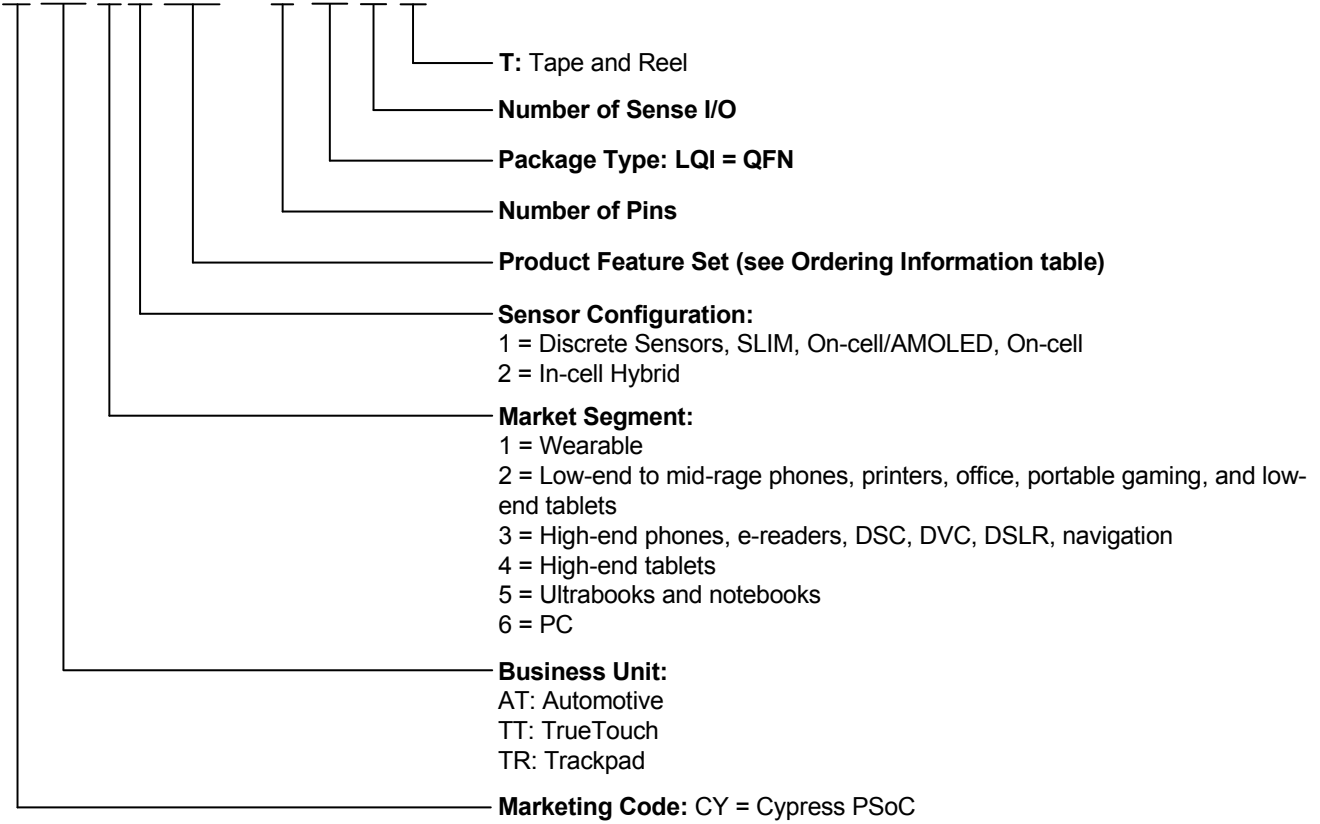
**T:** Tape and Reel

**Number of Sense I/O**

**Package Type: LQI = QFN**

**Number of Pins**

**Product Feature Set (see Ordering Information table)**

**Sensor Configuration:**
1 = Discrete Sensors, SLIM, On-cell/AMOLED, On-cell
2 = In-cell Hybrid

**Market Segment:**
1 = Wearable
2 = Low-end to mid-rage phones, printers, office, portable gaming, and low-end tablets
3 = High-end phones, e-readers, DSC, DVC, DSLR, navigation
4 = High-end tablets
5 = Ultrabooks and notebooks
6 = PC

**Business Unit:**
AT: Automotive
TT: TrueTouch
TR: Trackpad

**Marketing Code:** CY = Cypress PSoC